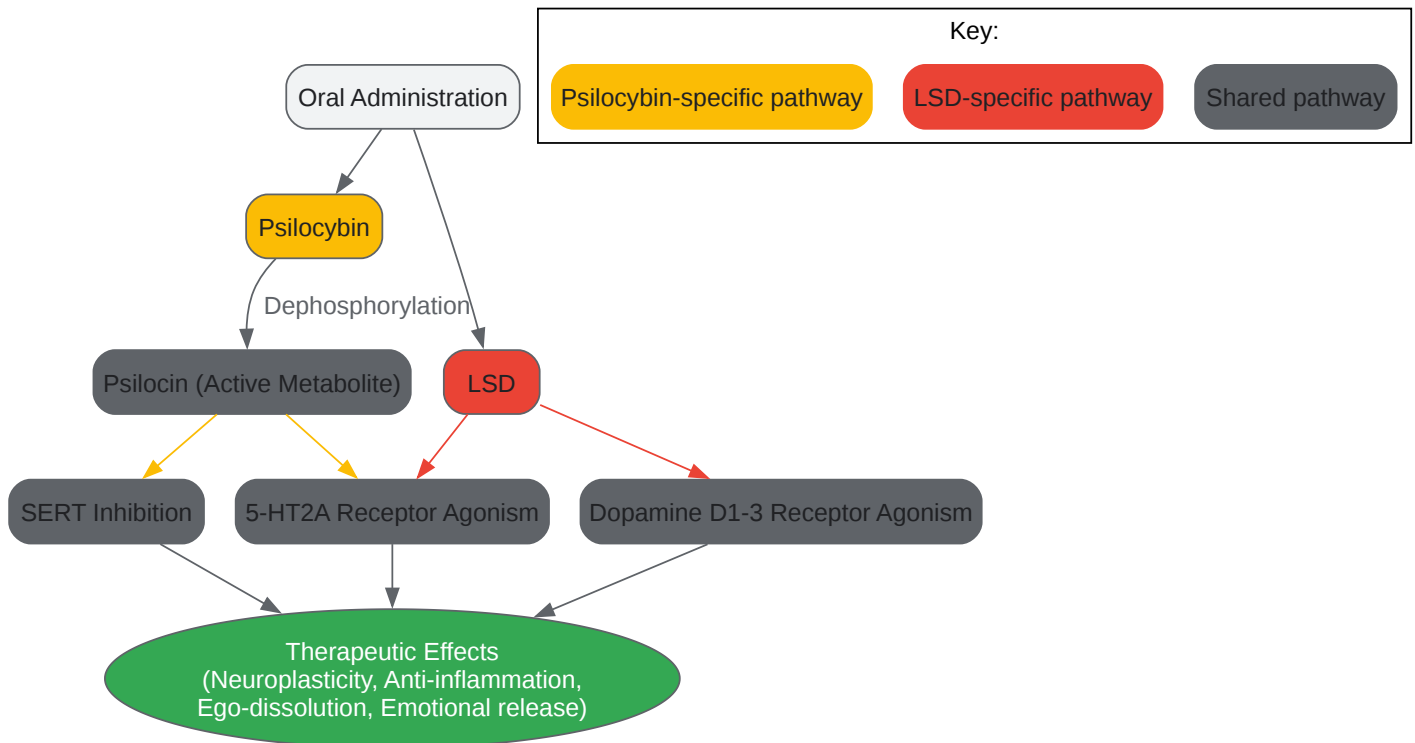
Key:
Psilocybin-specific pathway
LSD-specific pathway
Shared pathway

Oral Administration
Psilocybin
Dephosphorylation
Psilocin (Active Metabolite)
LSD
SERT Inhibition
5-HT2A Receptor Agonism
Dopamine D1-3 Receptor Agonism
Therapeutic Effects
(Neuroplasticity, Anti-inflammation,
Ego-dissolution, Emotional release)